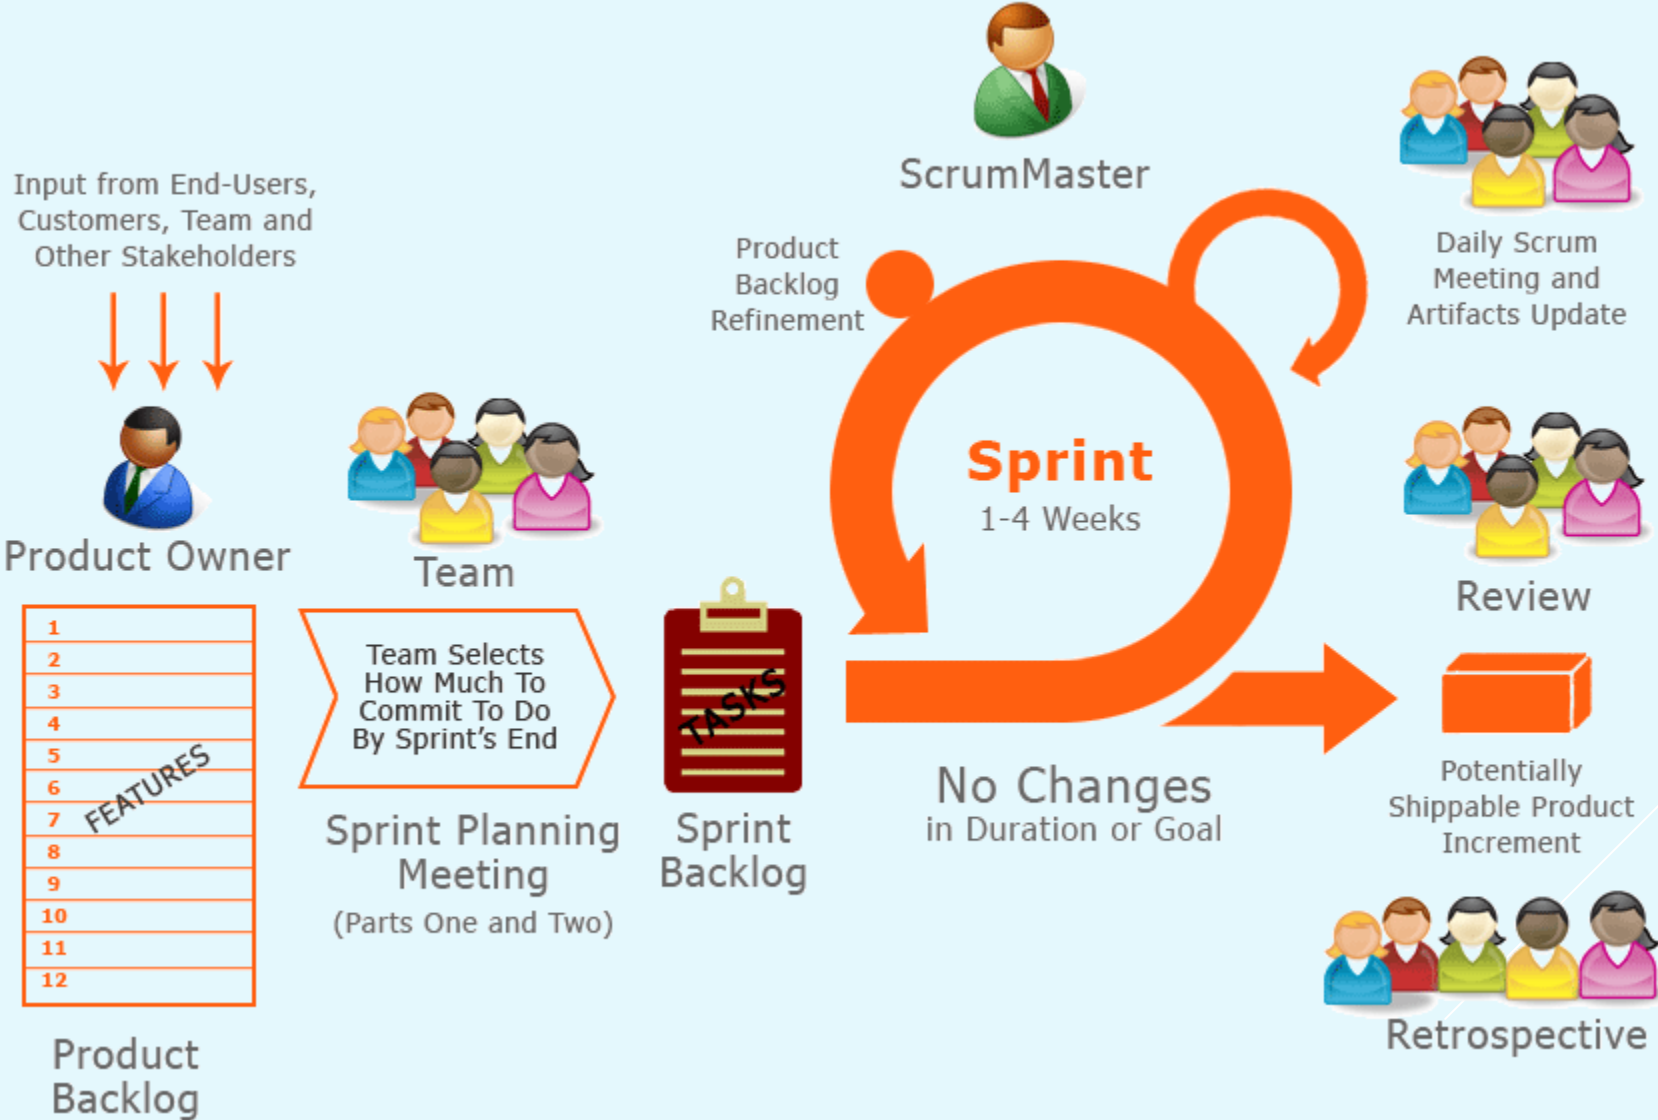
Input from End-Users, Customers, Team and Other Stakeholders

Product Owner

1
2
3
4
5
6
7
8
9
10
11
12

FEATURES

Product Backlog

Team

Team Selects How Much To Commit To Do By Sprint's End

Sprint Planning Meeting
(Parts One and Two)

TASKS

Sprint Backlog

ScrumMaster

Product Backlog Refinement

Sprint
1-4 Weeks

No Changes
in Duration or Goal

Daily Scrum Meeting and Artifacts Update

Review

Potentially Shippable Product Increment

Retrospective